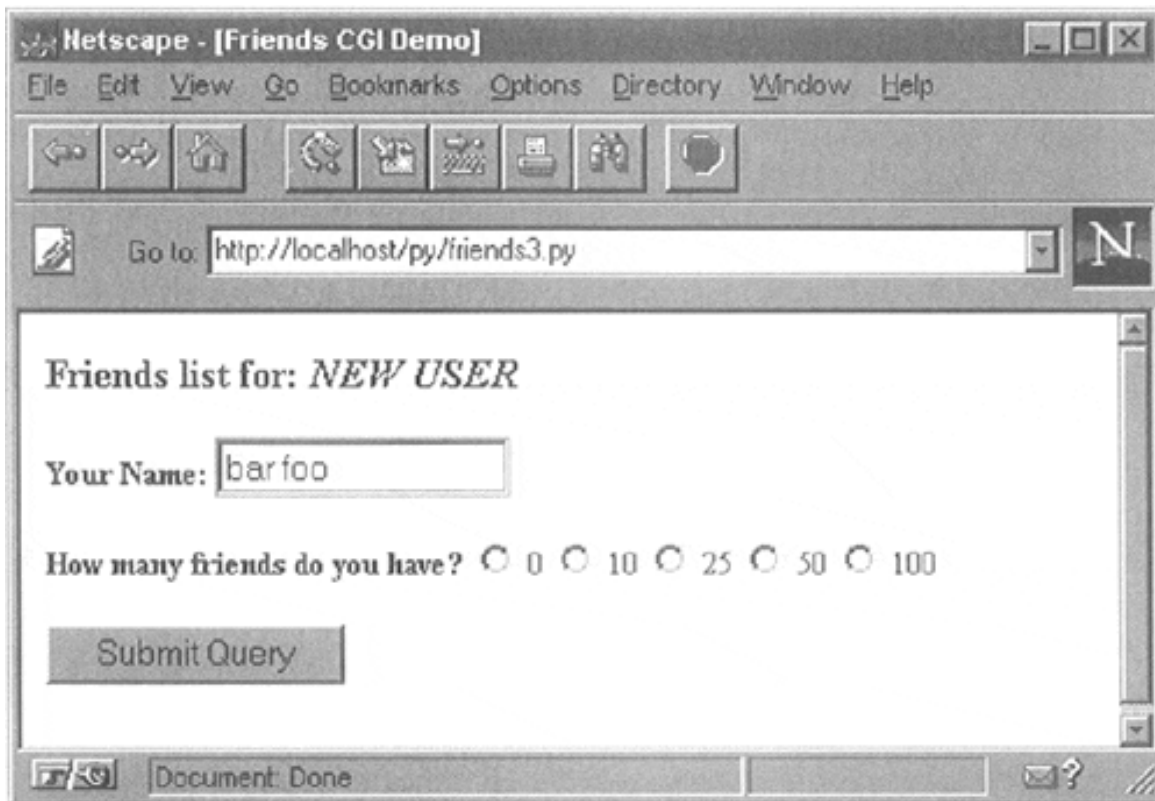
Netscape - [Friends CGI Demo]

File Edit View Go Bookmarks Options Directory Window Help

Go to: http://localhost/py/friends3.py

N

Friends list for: *NEW USER*

Your Name: bar foo

How many friends do you have? 0 10 25 50 100

Submit Query

Document: Done